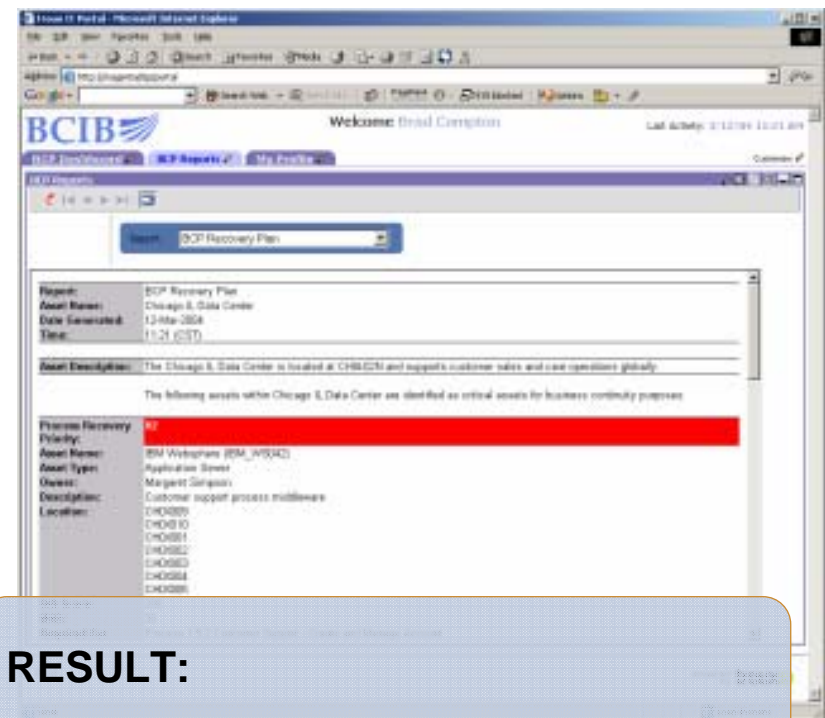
BCIB
Welcome Brad Compton
Last Activity: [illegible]
BCP Dashboard | BCP Reports | My Profile
Customize
BCP Reports
Report: BCP Recovery Plan

| Report: | BCP Recovery Plan |
|---|---|
| Asset Name: | Chicago IL Data Center |
| Date Generated: | 12-Mar-2004 |
| Time: | 11:21 (CST) |

Asset Description: The Chicago IL Data Center is located at CHIM/DN and supports customer sales and card operations globally.

The following assets within Chicago IL Data Center are identified as critical assets for business continuity purposes.

| Process Recovery Priority: | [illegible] |
|---|---|
| Asset Name: | IBM Websphere (IBM_WS042) |
| Asset Type: | Application Server |
| Owner: | Margaret Simpson |
| Description: | Customer support process middleware |
| Location: | CHOI009 CHOI010 CHOI001 CHOI002 CHOI003 CHOI004 CHOI005 |

RESULT: